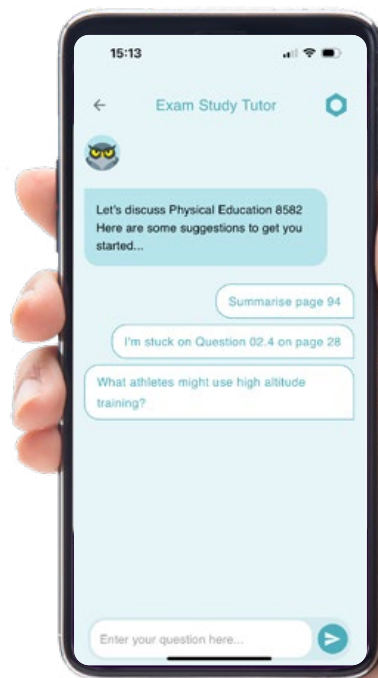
15:13

←

Exam Study Tutor

Let's discuss Physical Education 8582
Here are some suggestions to get you started...

Summarise page 94

I'm stuck on Question 02.4 on page 28

What athletes might use high altitude training?

Enter your question here...